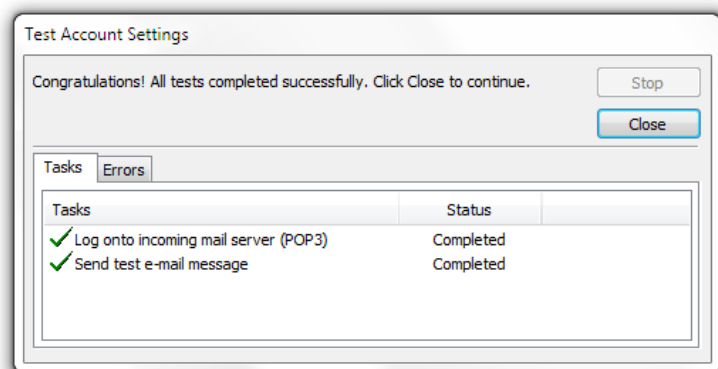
Test Account Settings

Congratulations! All tests completed successfully. Click Close to continue.

Stop

Close

Tasks | Errors

| Tasks | Status |
|---|---|
| Log onto incoming mail server (POP3) | Completed |
| Send test e-mail message | Completed |